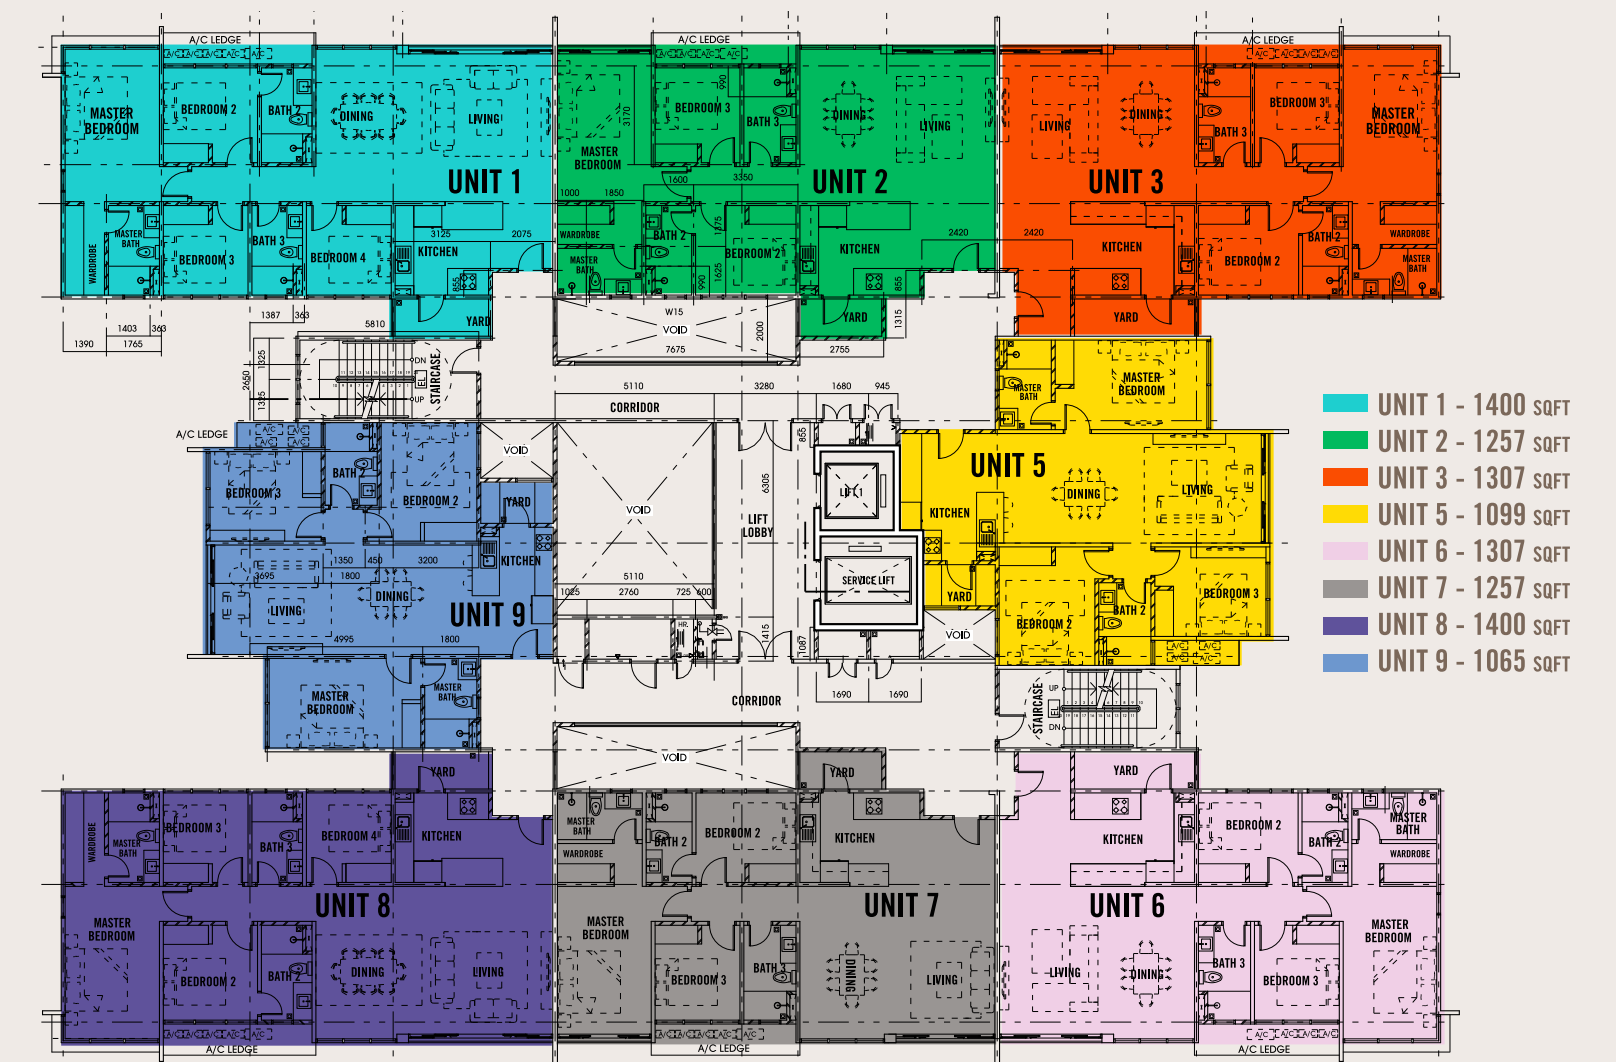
A/C LEDGE
A/C LEDGE
A/C LEDGE

MASTER BEDROOM
BEDROOM 2
BATH 2
DINING
LIVING
UNIT 1
MASTER BATH
WARDROBE
BEDROOM 3
BATH 3
BEDROOM 4
KITCHEN
YARD
3125
2075
655
1387
363
5810
1403
363
1390
1765

BEDROOM 3
BATH 3
DINING
LIVING
MASTER BEDROOM
3170
990
1600
3350
1000
1850
UNIT 2
WARDROBE
BATH 2
1275
MASTER BATH
BEDROOM 2
KITCHEN
2420
990
1625
655
YARD
1315
W15
VOID
2000
7675
2755

LIVING
DINING
BEDROOM 3
MASTER BEDROOM
BATH 3
UNIT 3
2420
KITCHEN
BATH 2
WARDROBE
BEDROOM 2
MASTER BATH
YARD

DN
UP
STAIRCASE
2650
1325
1325
5110
3280
1680
945
CORRIDOR
A/C LEDGE

MASTER BATH
MASTER BEDROOM
UNIT 5
DINING
LIVING
KITCHEN
YARD
BATH 2
BEDROOM 3
BEDROOM 2
VOID

855
LIFT 1
SERVICE LIFT
6305
LIFT LOBBY
VOID
VOID
5110
1025
2760
725
600
1415
1087
1690
1690
CORRIDOR

BATH 2
BEDROOM 3
BEDROOM 2
YARD
KITCHEN
1350
450
3200
1800
3695
LIVING
DINING
UNIT 9
4995
1800
MASTER BEDROOM
MASTER BATH

UP
STAIRCASE
DN

VOID
YARD
BEDROOM 3
MASTER BATH
WARDROBE
BATH 3
BEDROOM 4
KITCHEN
UNIT 8
MASTER BEDROOM
BEDROOM 2
BATH 2
DINING
LIVING
A/C LEDGE

YARD
MASTER BATH
WARDROBE
BATH 2
BEDROOM 2
KITCHEN
UNIT 7
MASTER BEDROOM
BEDROOM 3
BATH 3
DINING
LIVING
A/C LEDGE

YARD
KITCHEN
BEDROOM 2
MASTER BATH
BATH 2
WARDROBE
UNIT 6
MASTER BEDROOM
LIVING
DINING
BATH 3
BEDROOM 3
A/C LEDGE

UNIT 1 - 1400 SQFT
UNIT 2 - 1257 SQFT
UNIT 3 - 1307 SQFT
UNIT 5 - 1099 SQFT
UNIT 6 - 1307 SQFT
UNIT 7 - 1257 SQFT
UNIT 8 - 1400 SQFT
UNIT 9 - 1065 SQFT